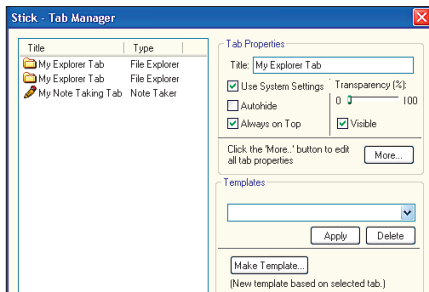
Stick - Tab Manager

| Title | Type |
|---|---|
| My Explorer Tab | File Explorer |
| My Explorer Tab | File Explorer |
| My Note Taking Tab | Note Taker |

Tab Properties

Title: My Explorer Tab

Use System Settings

Transparency (%):

0 100

Autohide

Always on Top

Visible

Click the 'More...' button to edit all tab properties

More...

Templates

Apply

Delete

Make Template...

(New template based on selected tab.)